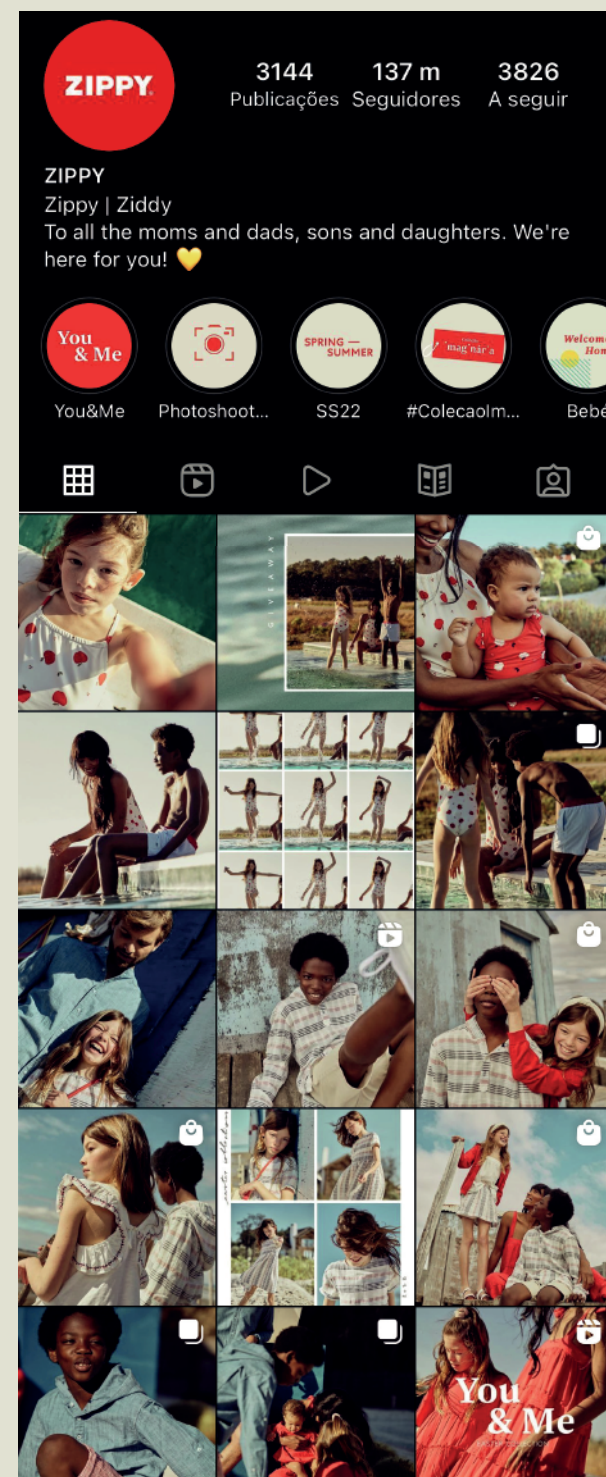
ZIPPY

3144 Publicações
137 m Seguidores
3826 A seguir

ZIPPY
Zippy | Ziddy
To all the moms and dads, sons and daughters. We're here for you! 💛

You & Me
You&Me
Photoshoot...
SPRING — SUMMER
SS22
mag'nar'a
#Colecaolm...
Welcome Hom
Bebe

GIVEAWAY

You & Me